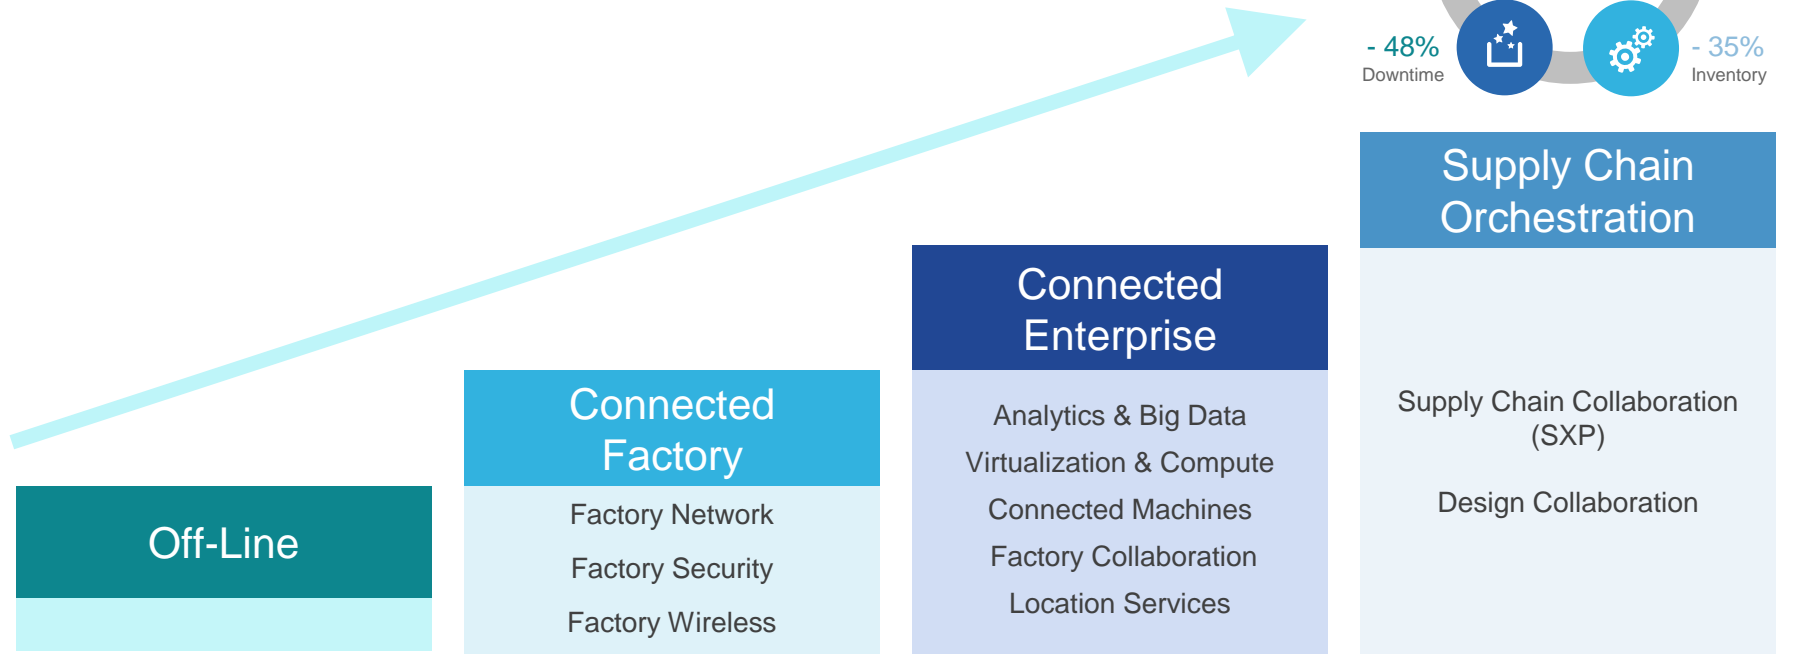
- 48%
Downtime

- 35%
Inventory

Supply Chain Orchestration

Supply Chain Collaboration (SXP)

Design Collaboration

Connected Enterprise

Analytics & Big Data
Virtualization & Compute
Connected Machines
Factory Collaboration
Location Services

Connected Factory

Factory Network
Factory Security
Factory Wireless

Off-Line